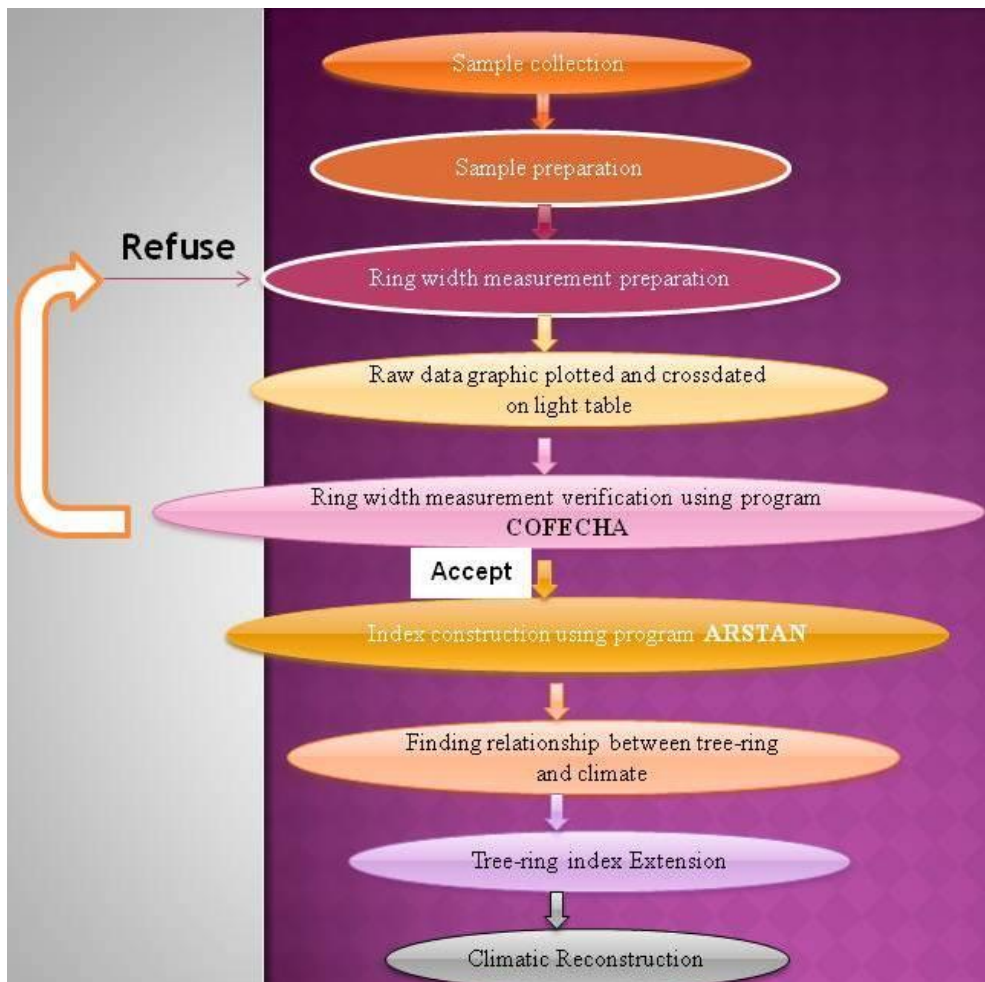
Sample collection

Sample preparation

Refuse

Ring width measurement preparation

Raw data graphic plotted and crossdated on light table

Ring width measurement verification using program COFECHA

Accept

Index construction using program ARSTAN

Finding relationship between tree-ring and climate

Tree-ring index Extension

Climatic Reconstruction